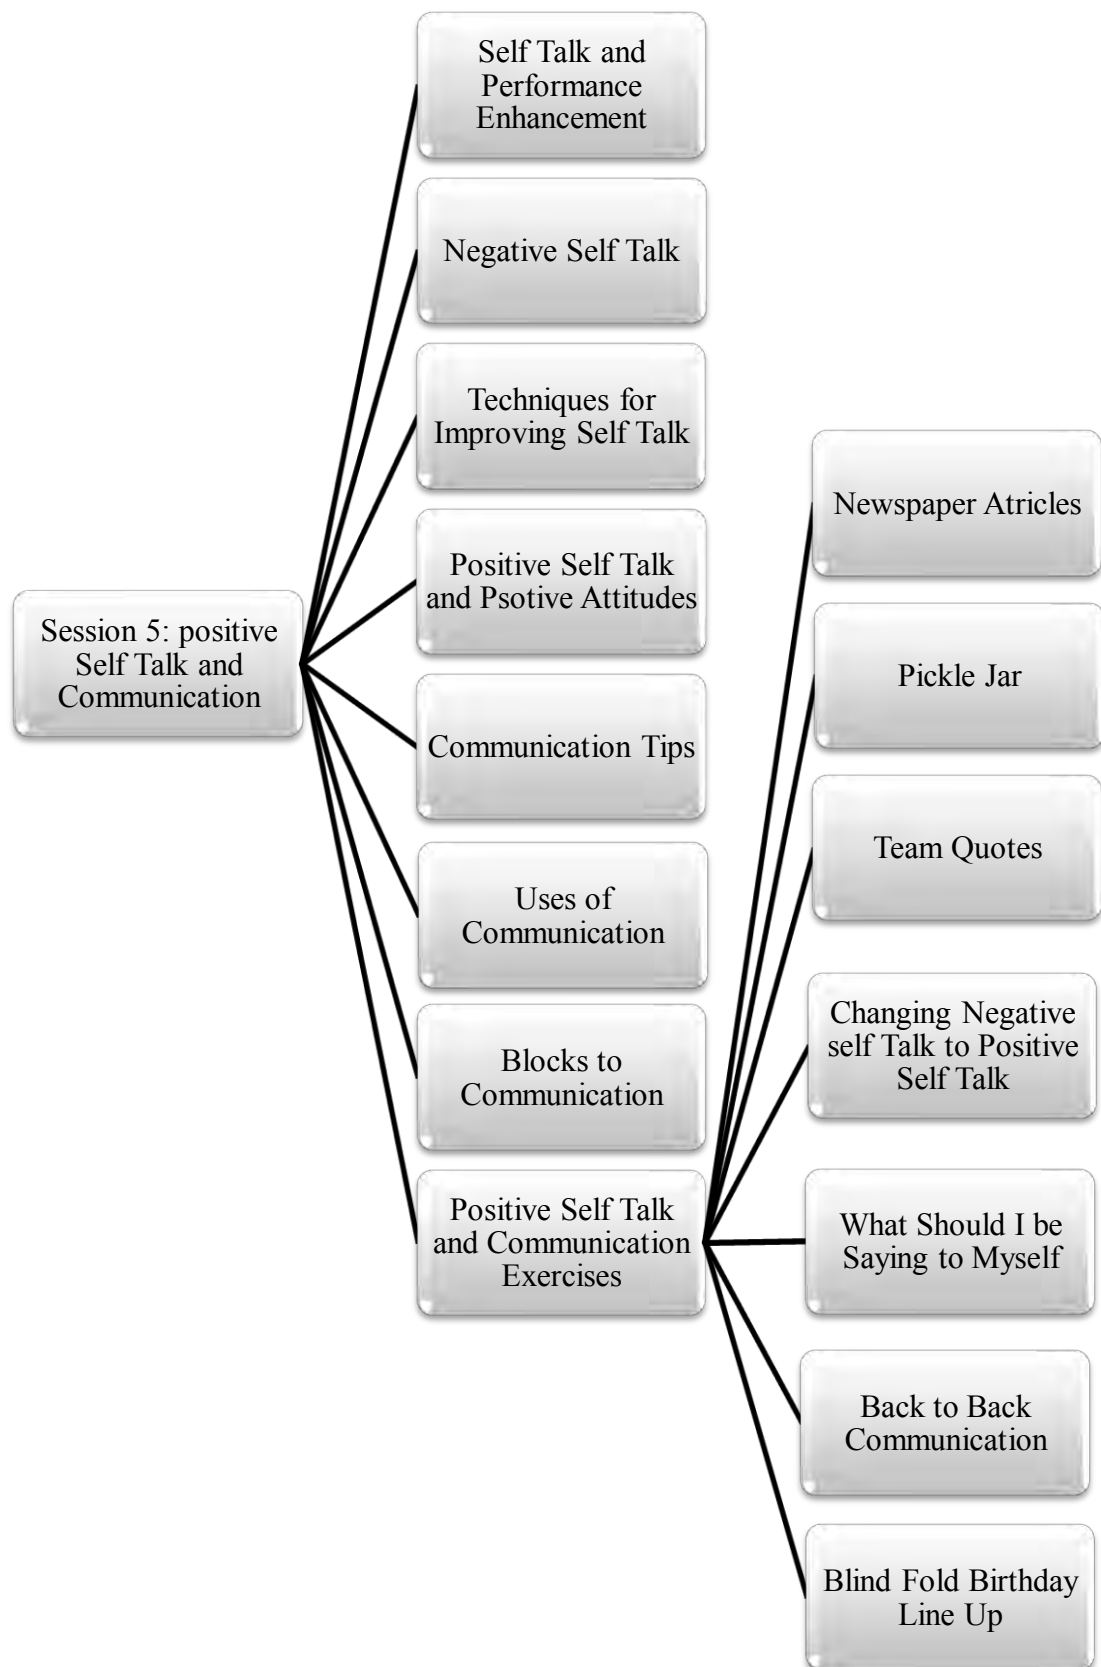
Session 5: positive Self Talk and Communication

Self Talk and Performance Enhancement

Negative Self Talk

Techniques for Improving Self Talk

Positive Self Talk and Psotive Attitudes

Communication Tips

Uses of Communication

Blocks to Communication

Positive Self Talk and Communication Exercises

Newspaper Atricles

Pickle Jar

Team Quotes

Changing Negative self Talk to Positive Self Talk

What Should I be Saying to Myself

Back to Back Communication

Blind Fold Birthday Line Up